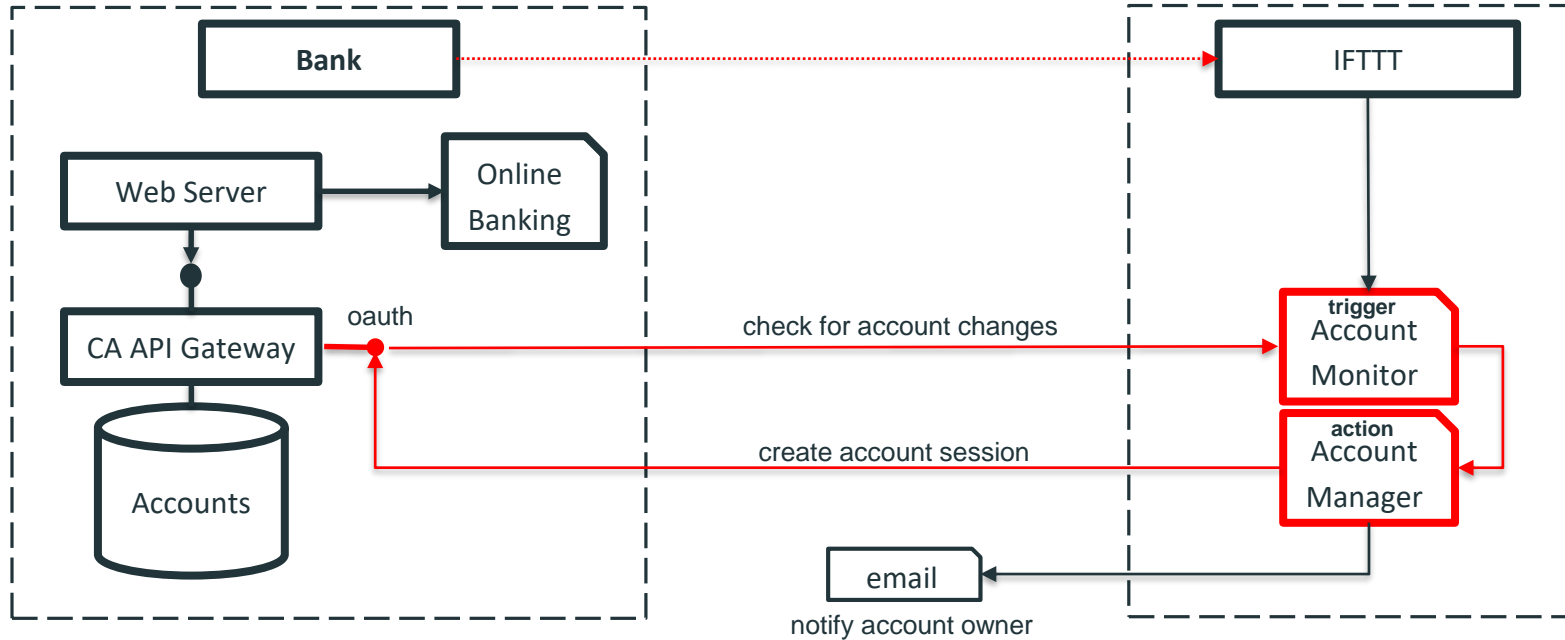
Bank

IFTTT

Web Server

Online Banking

CA API Gateway

oauth

check for account changes

trigger
Account Monitor

action
Account Manager

create account session

Accounts

email

notify account owner